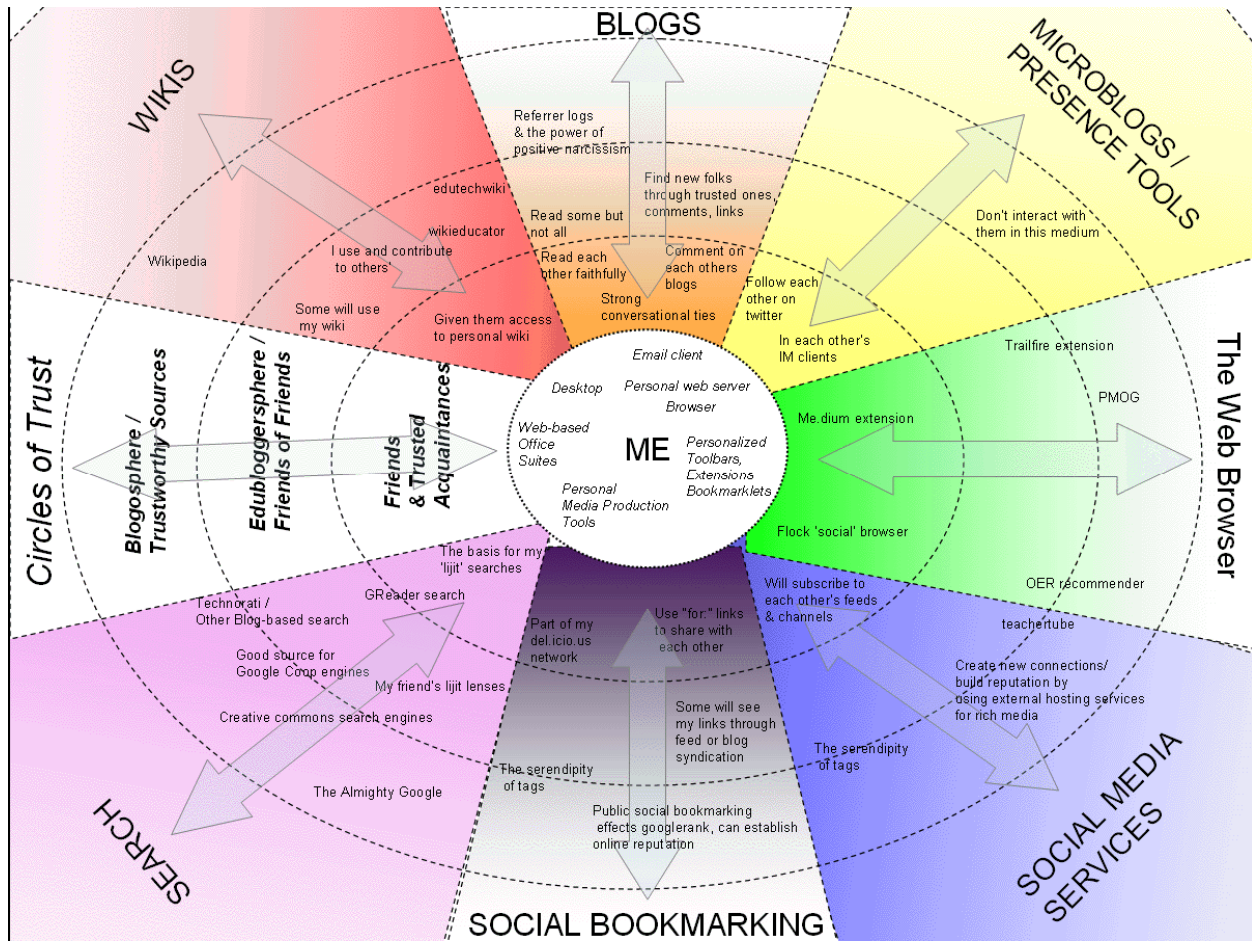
BLOGS

WIKIS

MICROBLOGS / PRESENCE TOOLS

Referrer logs & the power of positive narcissism

Find new folks through trusted ones, comments, links

edutechwiki

Read some but not all

wikieducator

Don't interact with them in this medium

Wikipedia

I use and contribute to others'

Read each other faithfully

Comment on each others blogs

Follow each other on twitter

Some will use my wiki

Given them access to personal wiki

Strong conversational ties

In each other's IM clients

Trailfire extension

Email client

Desktop

Personal web server

Browser

PMOG

Circles of Trust

Blogosphere / Trustworthy Sources

Edubloggersphere / Friends of Friends

Friends & Trusted Acquaintances

Web-based Office Suites

ME

Personalized Toolbars, Extensions Bookmarklets

Me.dium extension

The Web Browser

Personal Media Production Tools

Flock 'social' browser

The basis for my 'lijit' searches

Will subscribe to each other's feeds & channels

OER recommender

Technorati / Other Blog-based search

GReader search

Part of my del.icio.us network

Use "for:" links to share with each other

teachertube

Good source for Google Coop engines

My friend's lijit lenses

Create new connections/ build reputation by using external hosting services for rich media

Creative commons search engines

Some will see my links through feed or blog syndication

The serendipity of tags

The serendipity of tags

The Almighty Google

Public social bookmarking effects googlerank, can establish online reputation

SEARCH

SOCIAL MEDIA SERVICES

SOCIAL BOOKMARKING